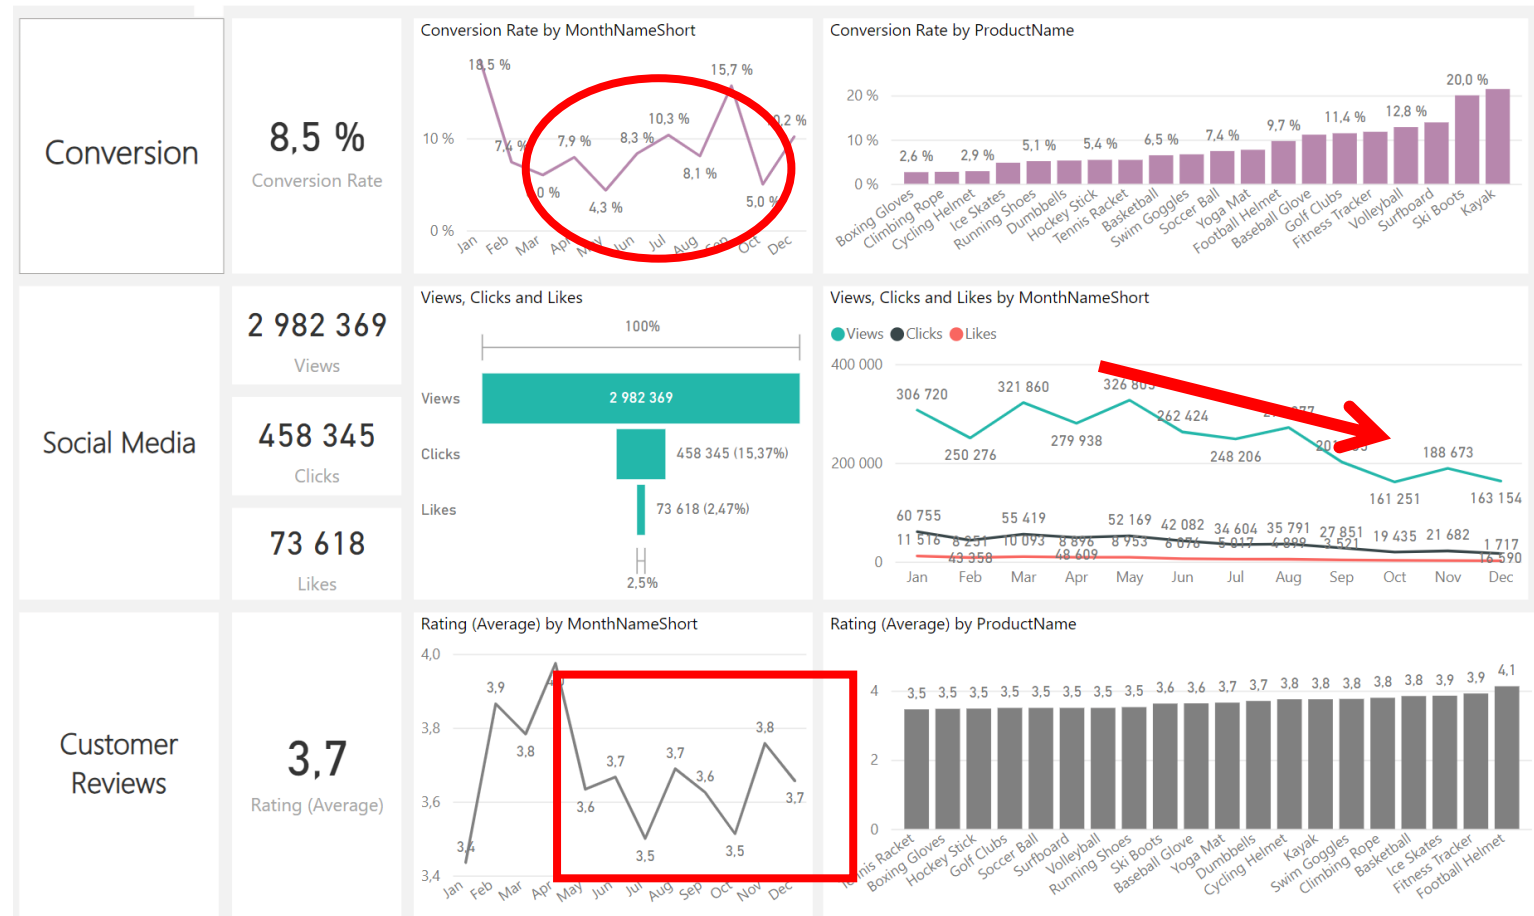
Conversion

8,5 %
Conversion Rate

Conversion Rate by MonthNameShort

18,5 %
15,7 %
10 %
7,4 %
7,9 %
8,3 %
10,3 %
8,1 %
0 %
4,3 %
5,0 %
0 %
Jan Feb Mar Apr May Jun Jul Aug Sep Oct Dec

Conversion Rate by ProductName

20 %
10 %
0 %
2,6 %
2,9 %
5,1 %
5,4 %
6,5 %
7,4 %
9,7 %
11,4 %
12,8 %
20,0 %
Boxing Gloves
Climbing Rope
Cycling Helmet
Ice Skates
Running Shoes
Dumbbells
Hockey Stick
Tennis Racket
Basketball
Swim Goggles
Soccer Ball
Yoga Mat
Football Helmet
Baseball Glove
Golf Clubs
Fitness Tracker
Volleyball
Surfboard
Ski Boots
Kayak

Social Media

2 982 369
Views

458 345
Clicks

73 618
Likes

Views, Clicks and Likes

100%
Views
2 982 369
Clicks
458 345 (15,37%)
Likes
73 618 (2,47%)
2,5%

Views, Clicks and Likes by MonthNameShort

Views Clicks Likes
400 000
200 000
0
306 720
250 276
321 860
279 938
326 8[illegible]
262 424
248 206
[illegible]
188 673
161 251
163 154
60 755
11 516
8 251
43 358
55 419
10 093
8 896
48 609
52 169
8 953
42 082
6 076
34 604
5 017
35 791
4 898
27 851
3 521
19 435
21 682
1 717
16 590
Jan Feb Mar Apr May Jun Jul Aug Sep Oct Nov Dec

Customer Reviews

3,7
Rating (Average)

Rating (Average) by MonthNameShort

4,0
3,8
3,6
3,4
3,9
3,8
3,4
4
3,6
3,7
3,5
3,7
3,6
3,5
3,8
3,7
Jan Feb Mar Apr May Jun Jul Aug Sep Oct Nov Dec

Rating (Average) by ProductName

4
2
0
3,5 3,5 3,5 3,5 3,5 3,5 3,5 3,5 3,6 3,6 3,7 3,7 3,8 3,8 3,8 3,8 3,8 3,9 3,9 4,1
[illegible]nis Racket
Boxing Gloves
Hockey Stick
Golf Clubs
Soccer Ball
Surfboard
Volleyball
Running Shoes
Ski Boots
Baseball Glove
Yoga Mat
Dumbbells
Cycling Helmet
Kayak
Swim Goggles
Climbing Rope
Basketball
Ice Skates
Fitness Tracker
Football Helmet